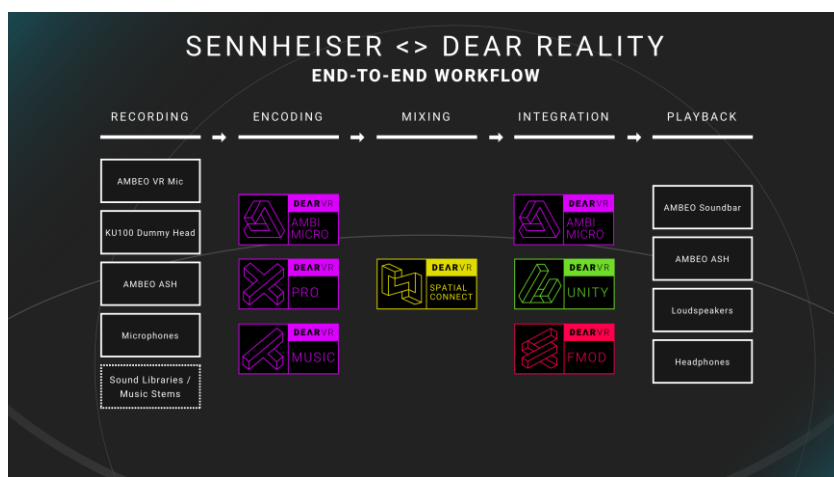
SENNHEISER <> DEAR REALITY
END-TO-END WORKFLOW

RECORDING → ENCODING → MIXING → INTEGRATION → PLAYBACK

AMBEO VR Mic
KU100 Dummy Head
AMBEO ASH
Microphones
Sound Libraries / Music Stems

DEARVR AMBI MICRO
DEARVR PRO
DEARVR MUSIC

DEARVR SPATIAL CONNECT

DEARVR AMBI MICRO
DEARVR UNITY
DEARVR FMOD

AMBEO Soundbar
AMBEO ASH
Loudspeakers
Headphones